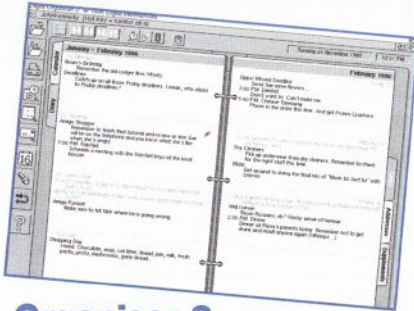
January - February 1996

February 1996

Brian's Birthday
Remember the old codger likes Whisky
Deadlines
Catch-up on all those Friday deadlines. I mean, who sticks to Friday deadlines?

Amigo Shopper
Remember to thank Neil tutorial and re-jaw or see Joe call for Joe Telephone and you know what she's like when she's angry!
7:00 PM Rehearsal
Schedule a meeting with the Potential boys at the local Boozer

Amigo Format
Make sure to tell Mike where he is going wrong.

Shopping Day
Bread, Chocolate, soap, cat litter, bread, jam, milk, fresh pasta, pesto, mushrooms, pasta bread

Opera! Missed Deadline
Send line snow flowers
7:00 PM Dentist
Don't want to. Can't make me.
7:30 PM Dinner Tomorrow
Phone in the order this time. And get Prawn Crackers

Dry Cleaners
Pick up underwear from dry cleaners. Remember to check for the right stuff this time.
Music
Get around to doing the final mix of "Music to Surf to" with Chris

Hair Cut
7:00 PM Dinner
Dinner at Rona's parents home. Remember not to get drunk and insult anyone again (Whoops ...)

Addresses
Appointments

Tuesday 20 November 1996
12:01 PM

Organiser 2